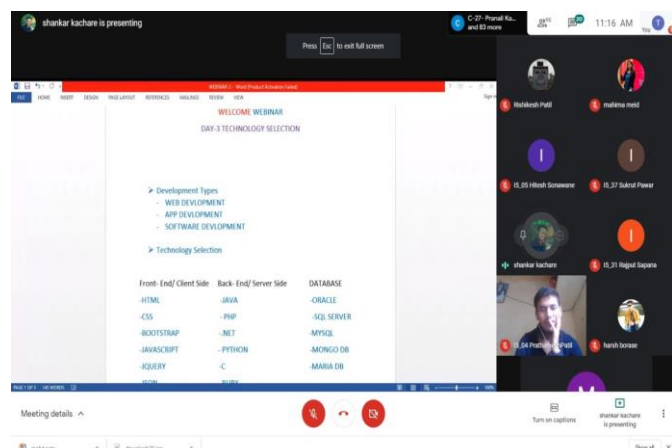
shankar kacharе is presenting

C-27- Pranali Ka... and 83 more

85

20

11:16 AM

You

Press Esc to exit full screen

WEBINAR-1 - Word (Product Activation Failed)

FILE HOME INSERT DESIGN PAGE LAYOUT REFERENCES MAILINGS REVIEW VIEW

WELCOME WEBINAR

DAY-3 TECHNOLOGY SELECTION

➤ Development Types
- WEB DEVLOPMENT
- APP DEVLOPMENT
- SOFTWARE DEVLOPMENT

➤ Technology Selection

| Front- End/ Client Side | Back- End/ Server Side | DATABASE |
|---|---|---|
| -HTML | -JAVA | -ORACLE |
| -CSS | - PHP | -SQL SERVER |
| -BOOTSTRAP | -.NET | -MYSQL |
| -JAVASCRIPT | - PYTHON | -MONGO DB |
| -JQUERY | -C | -MARIA DB |
| -JSON | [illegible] | |

PAGE 1 OF 3 145 WORDS

Rishikesh Patil

mahima meid

I5_05 Hitesh Sonawane

I5_37 Sukrut Pawar

shankar kacharе

I5_31 Rajput Sapana

I5_04 Prathamesh Patil

harsh borase

Meeting details

Turn on captions

shankar kacharе is presenting